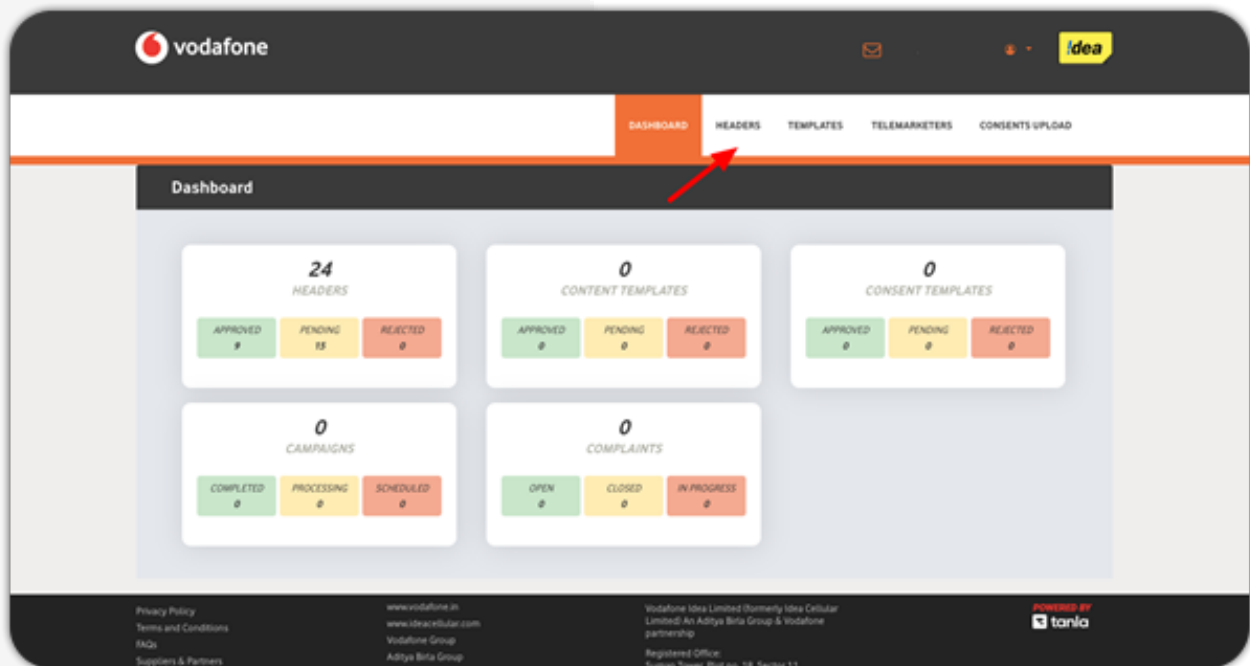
vodafone

!dea

DASHBOARD HEADERS TEMPLATES TELEMARKETERS CONSENTS UPLOAD

Dashboard

24
HEADERS

| APPROVED | PENDING | REJECTED |
|---|---|---|
| 9 | 15 | 0 |

0
CONTENT TEMPLATES

| APPROVED | PENDING | REJECTED |
|---|---|---|
| 0 | 0 | 0 |

0
CONSENT TEMPLATES

| APPROVED | PENDING | REJECTED |
|---|---|---|
| 0 | 0 | 0 |

0
CAMPAIGNS

| COMPLETED | PROCESSING | SCHEDULED |
|---|---|---|
| 0 | 0 | 0 |

0
COMPLAINTS

| OPEN | CLOSED | IN PROGRESS |
|---|---|---|
| 0 | 0 | 0 |

Privacy Policy
Terms and Conditions
FAQs
Suppliers & Partners

www.vodafone.in
www.ideacellular.com
Vodafone Group
Aditya Birla Group

Vodafone Idea Limited (formerly Idea Cellular Limited) An Aditya Birla Group & Vodafone partnership

Registered Office:
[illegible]

POWERED BY
tanla